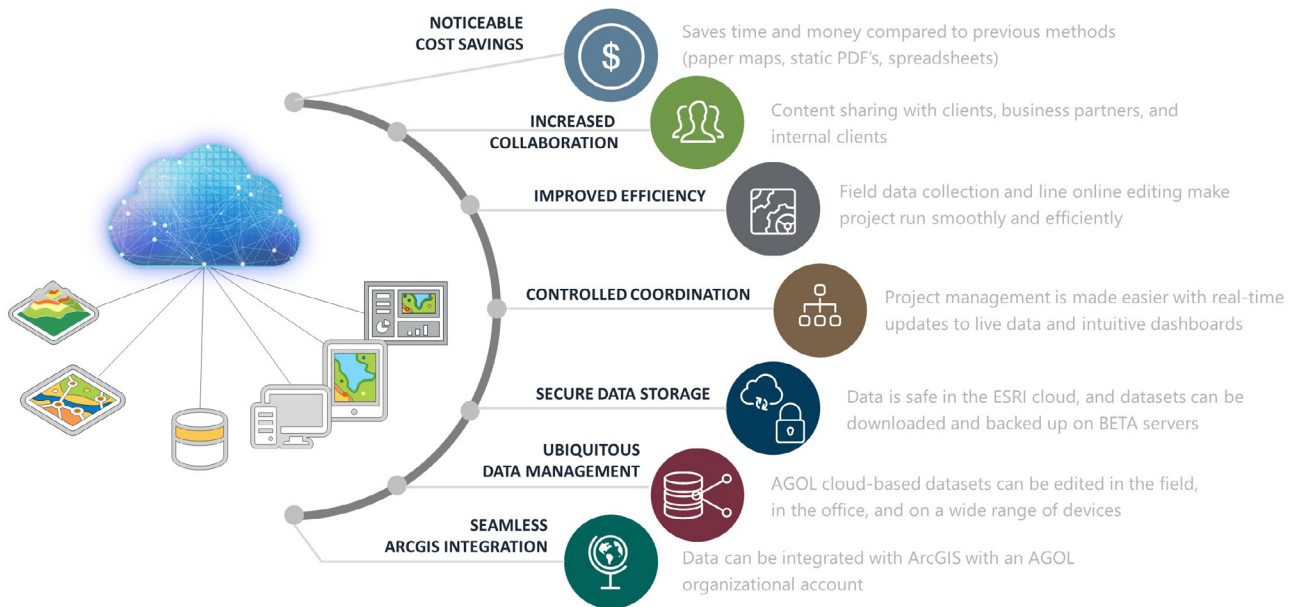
NOTICEABLE COST SAVINGS

$

Saves time and money compared to previous methods (paper maps, static PDF's, spreadsheets)

INCREASED COLLABORATION

Content sharing with clients, business partners, and internal clients

IMPROVED EFFICIENCY

Field data collection and line online editing make project run smoothly and efficiently

CONTROLLED COORDINATION

Project management is made easier with real-time updates to live data and intuitive dashboards

SECURE DATA STORAGE

Data is safe in the ESRI cloud, and datasets can be downloaded and backed up on BETA servers

UBIQUITOUS DATA MANAGEMENT

AGOL cloud-based datasets can be edited in the field, in the office, and on a wide range of devices

SEAMLESS ARCGIS INTEGRATION

Data can be integrated with ArcGIS with an AGOL organizational account